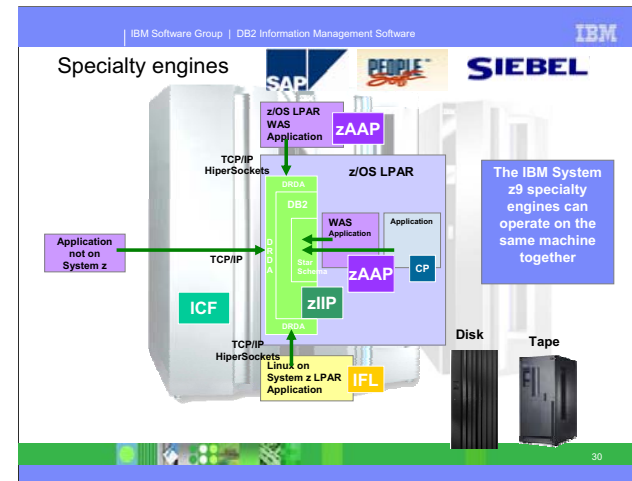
IBM Software Group | DB2 Information Management Software

IBM

Specialty engines

SAP

PeopleSoft

SIEBEL

z/OS LPAR WAS Application

zAAP

TCP/IP HiperSockets

z/OS LPAR

DRDA

DB2

WAS Application

Application

D R D A

Star Schema

zAAP

CP

Application not on System z

TCP/IP

ICF

zIIP

DRDA

TCP/IP HiperSockets

Linux on System z LPAR Application

IFL

The IBM System z9 specialty engines can operate on the same machine together

Disk

Tape

30